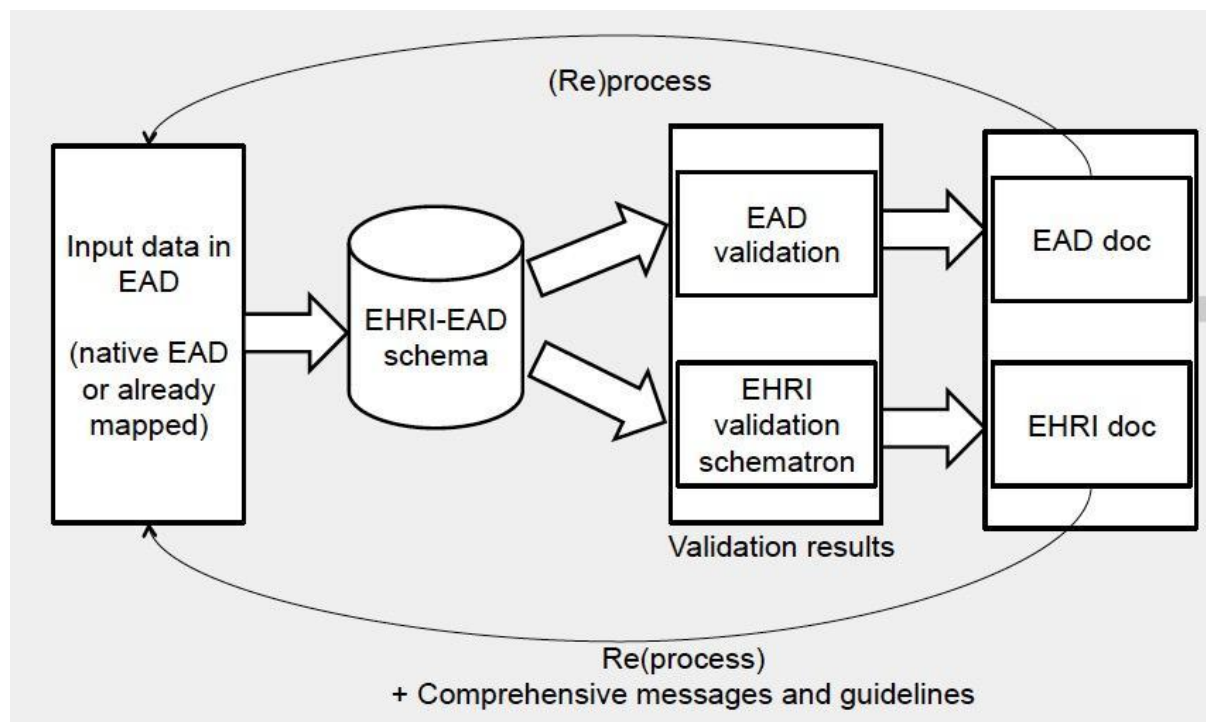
(Re)process

Input data in EAD

(native EAD or already mapped)

EHRI-EAD schema

EAD validation

EHRI validation schematron

Validation results

EAD doc

EHRI doc

Re(process)
+ Comprehensive messages and guidelines